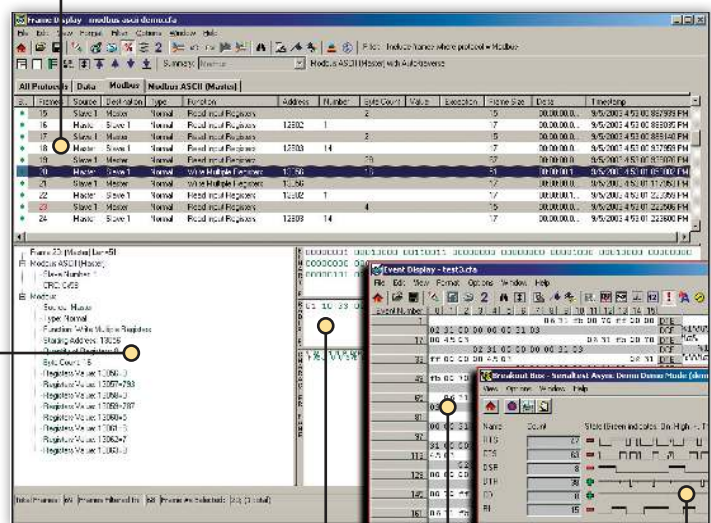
Frame Display - modbus ascii demo.cfa

File Edit View Format Filter Options Window Help

Filter: Include frames where protocol = Modbus

Summary: Modbus

Modbus ASCII (Master) with Autoreverse

All Protocols | Data | Modbus | Modbus ASCII (Master)

| Bk | Frame # | Source | Destination | Type | Function | Address | Number | Byte Count | Value | Exception | Frame Size | Delta | Timestamp |
|---|---|---|---|---|---|---|---|---|---|---|---|---|---|
| • | 15 | Slave 1 | Master | Normal | Read Input Registers | | | 2 | | | 15 | 00.00.00.0.. | 9/5/2003 4:53:00.867999 PM |
| • | 16 | Master | Slave 1 | Normal | Read Input Registers | 12802 | 1 | | | | 17 | 00.00.00.0.. | 9/5/2003 4:53:00.888005 PM |
| • | 17 | Slave 1 | Master | Normal | Read Input Registers | | | 2 | | | 15 | 00.00.00.0.. | 9/5/2003 4:53:00.895140 PM |
| • | 18 | Master | Slave 1 | Normal | Read Input Registers | 12803 | 14 | | | | 17 | 00.00.00.0.. | 9/5/2003 4:53:00.917958 PM |
| • | 19 | Slave 1 | Master | Normal | Read Input Registers | | | 28 | | | 67 | 00.00.00.0.. | 9/5/2003 4:53:00.973000 PM |
| • | 20 | Master | Slave 1 | Normal | Write Multiple Registers | 13056 | | 16 | | | 51 | 00.00.00.0.. | 9/5/2003 4:53:01.051000 PM |
| • | 21 | Slave 1 | Master | Normal | Write Multiple Registers | 13056 | | | | | 17 | 00.00.00.0.. | 9/5/2003 4:53:01.112057 PM |
| • | 22 | Master | Slave 1 | Normal | Read Input Registers | 12802 | 1 | | | | 17 | 00.00.00.0.. | 9/5/2003 4:53:01.206011 PM |
| • | 23 | Slave 1 | Master | Normal | Read Input Registers | | | 4 | | | 15 | 00.00.00.0.. | 9/5/2003 4:53:01.217000 PM |
| • | 24 | Master | Slave 1 | Normal | Read Input Registers | 12803 | 14 | | | | 17 | 00.00.00.0.. | 9/5/2003 4:53:01.223600 PM |

Frame 20: (Master) Len=51
Modbus ASCII (Master)
Slave Number: 1
CRC: C6
Modbus
Source: Master
Type: Normal
Function: Write Multiple Registers
Starting Address: 13056
Number of Registers: 8
Byte Count: 16
Registers Value 13056=0
Registers Value 13057=793
Registers Value 13058=0
Registers Value 13059=287
Registers Value 13060=0
Registers Value 13061=0
Registers Value 13062=7
Registers Value 13063=0

00000000 00000000 00010011 00000000 00000000 00000000
00000000
00000111

01 10 33 00

Event Display - test3.cfa
File Edit View Format Options Window Help
Event Number

Breakout Box - Sumallfast Async Demo Demo Mode (demo)
View Options Window Help
Name Count State (Green indicates On High = 1)
RTS 27
CTS 63
DSR 8
DTR 30
CD 0
RI 15

Total Frames: 64 Frames Filtered In: 58 Frame #s Selected: 20 (1 total)